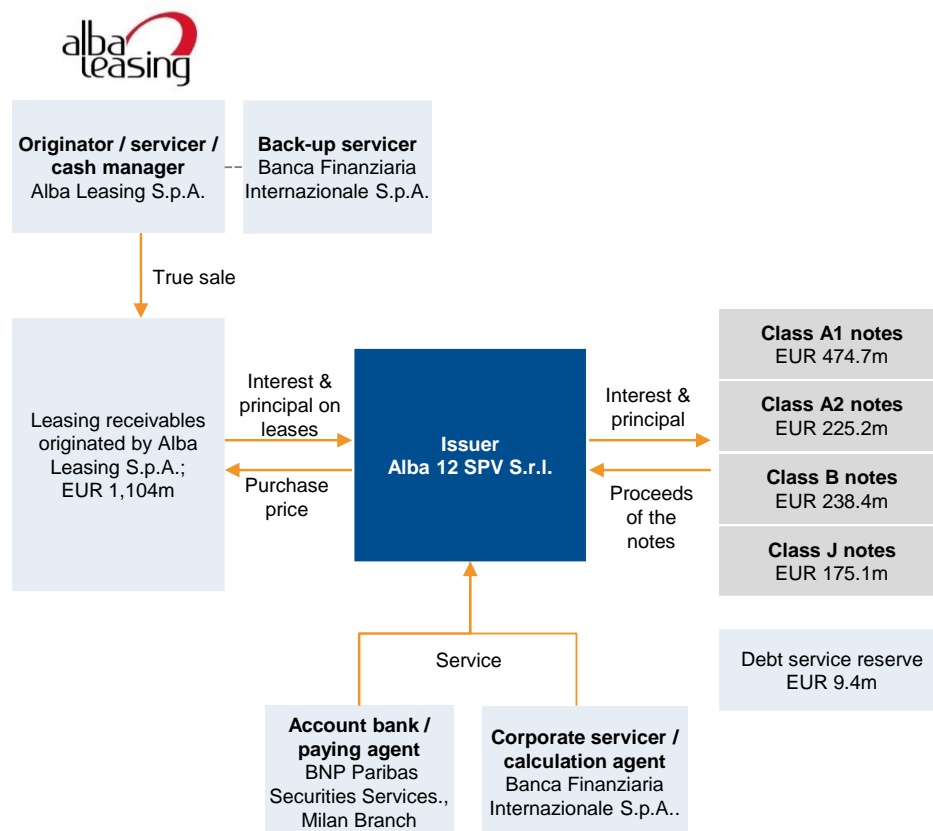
alba leasing

**Originator / servicer / cash manager**
Alba Leasing S.p.A.

**Back-up servicer**
Banca Finanziaria Internazionale S.p.A.

True sale

Leasing receivables originated by Alba Leasing S.p.A.; EUR 1,104m

Interest & principal on leases

Purchase price

**Issuer**
**Alba 12 SPV S.r.l.**

Interest & principal

Proceeds of the notes

**Class A1 notes**
EUR 474.7m

**Class A2 notes**
EUR 225.2m

**Class B notes**
EUR 238.4m

**Class J notes**
EUR 175.1m

Debt service reserve
EUR 9.4m

Service

**Account bank / paying agent**
BNP Paribas Securities Services., Milan Branch

**Corporate servicer / calculation agent**
Banca Finanziaria Internazionale S.p.A..